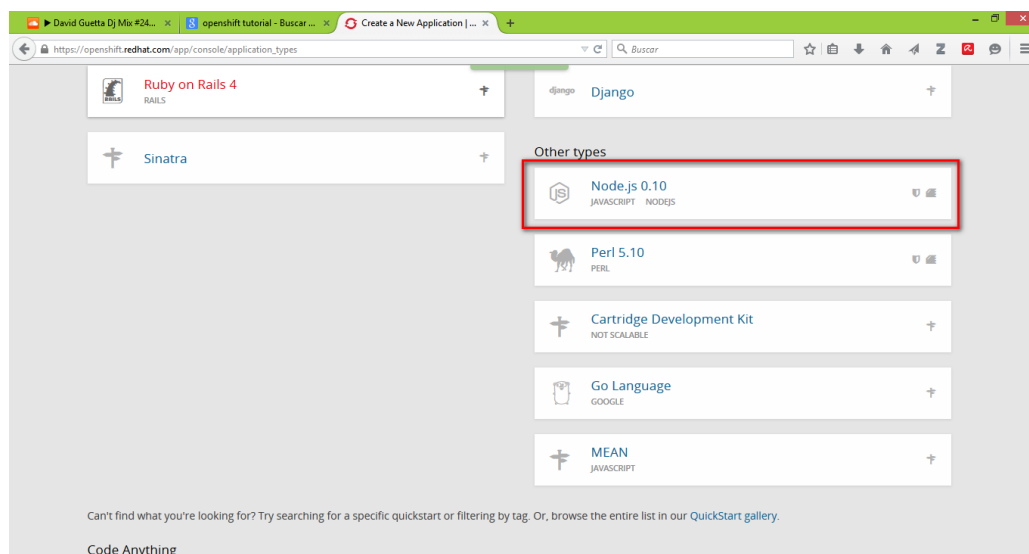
▶ David Guetta Dj Mix #24... ×
openshift tutorial - Buscar ... ×
Create a New Application | ... ×
+

https://openshift.redhat.com/app/console/application_types
Buscar

Ruby on Rails 4
RAILS

django Django

Sinatra

Other types

Node.js 0.10
JAVASCRIPT NODEJS

Perl 5.10
PERL

Cartridge Development Kit
NOT SCALABLE

Go Language
GOOGLE

MEAN
JAVASCRIPT

Can't find what you're looking for? Try searching for a specific quickstart or filtering by tag. Or, browse the entire list in our QuickStart gallery.

Code Anything